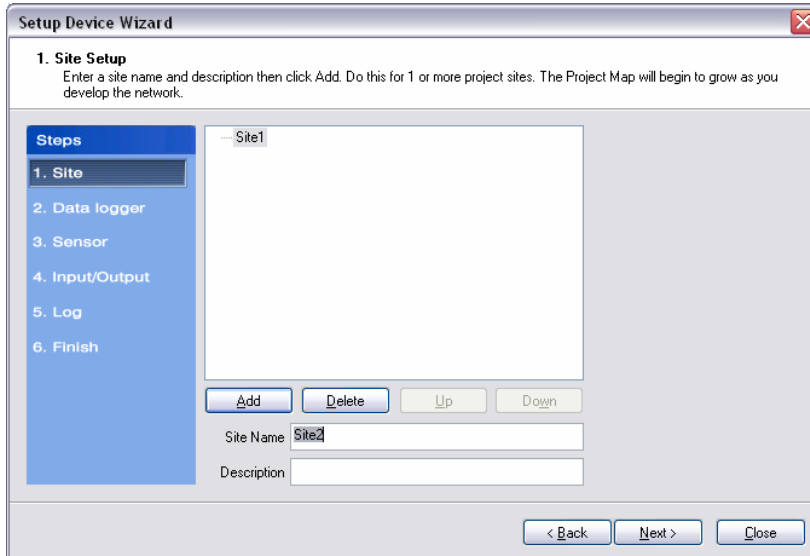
Setup Device Wizard

1. Site Setup
Enter a site name and description then click Add. Do this for 1 or more project sites. The Project Map will begin to grow as you develop the network.

Steps
1. Site
2. Data logger
3. Sensor
4. Input/Output
5. Log
6. Finish

Site1

Add
Delete
Up
Down

Site Name Site2
Description

< Back
Next >
Close